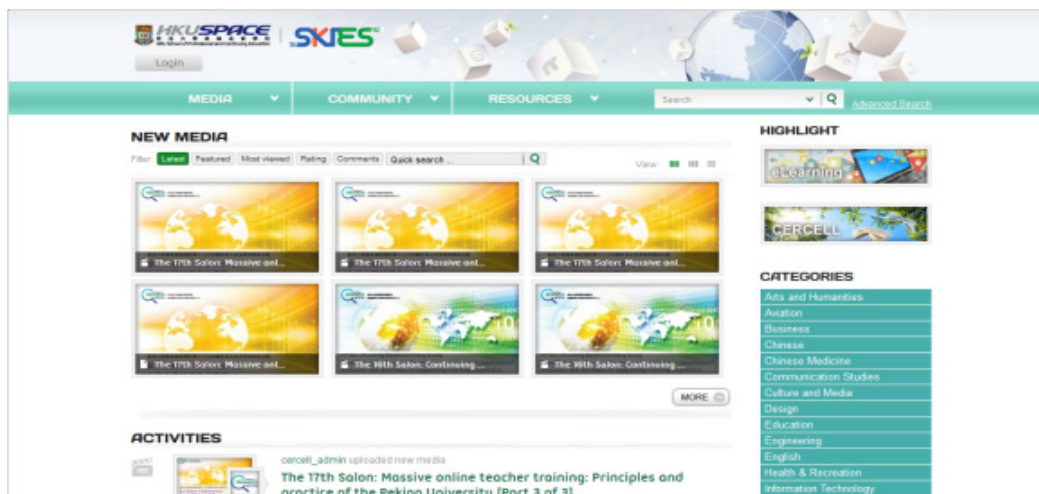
HKUSPACE | SKIES

Login

MEDIA COMMUNITY RESOURCES Search Advanced Search

NEW MEDIA

Filter: Latest Featured Most viewed Rating Comments Quick search ... View:

The 17th Salon: Massive onl...
The 17th Salon: Massive onl...
The 17th Salon: Massive onl...
The 17th Salon: Massive onl...
The 16th Salon: Continuing ...
The 16th Salon: Continuing ...

MORE

ACTIVITIES

cercell_admin uploaded new media

The 17th Salon: Massive online teacher training: Principles and practice of the Peking University [Part 3 of 3]

HIGHLIGHT

eLearning

CERCELL

CATEGORIES

Arts and Humanities
Aviation
Business
Chinese
Chinese Medicine
Communication Studies
Culture and Media
Design
Education
Engineering
English
Health & Recreation
Information Technology